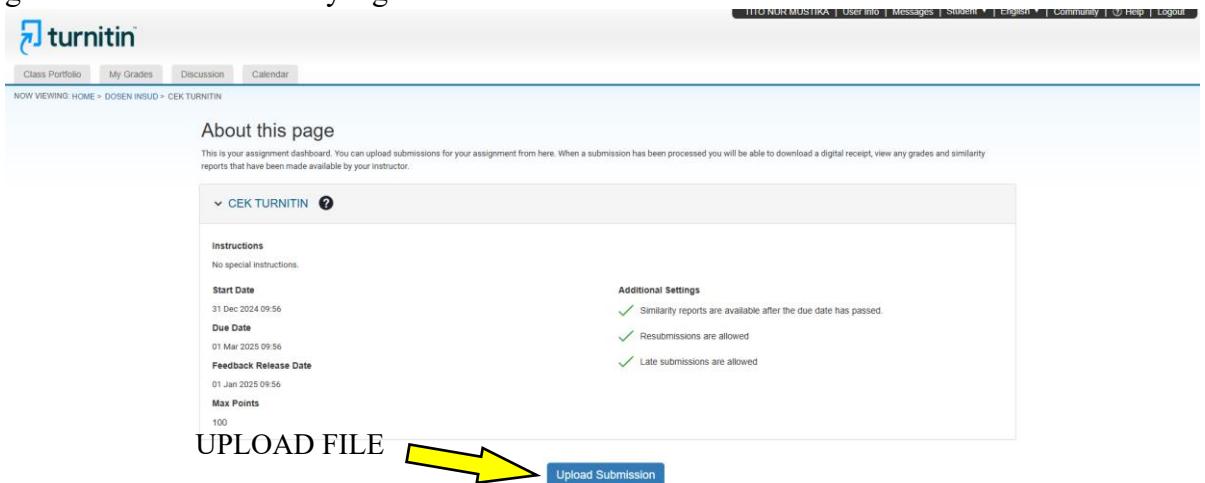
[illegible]

TITO NUR MUSTIKA | User Info | Messages | Student ▾ | English ▾ | Community | ⓘ Help | Logout

turnitin

Class Portfolio | My Grades | Discussion | Calendar

NOW VIEWING: HOME > DOSEN INSUD > CEK TURNITIN

About this page

This is your assignment dashboard. You can upload submissions for your assignment from here. When a submission has been processed you will be able to download a digital receipt, view any grades and similarity reports that have been made available by your instructor.

CEK TURNITIN

Instructions

No special instructions.

Start Date

31 Dec 2024 09:56

Due Date

01 Mar 2025 09:56

Feedback Release Date

01 Jan 2025 09:56

Max Points

100

Additional Settings

Similarity reports are available after the due date has passed.

Resubmissions are allowed

Late submissions are allowed

UPLOAD FILE

Upload Submission